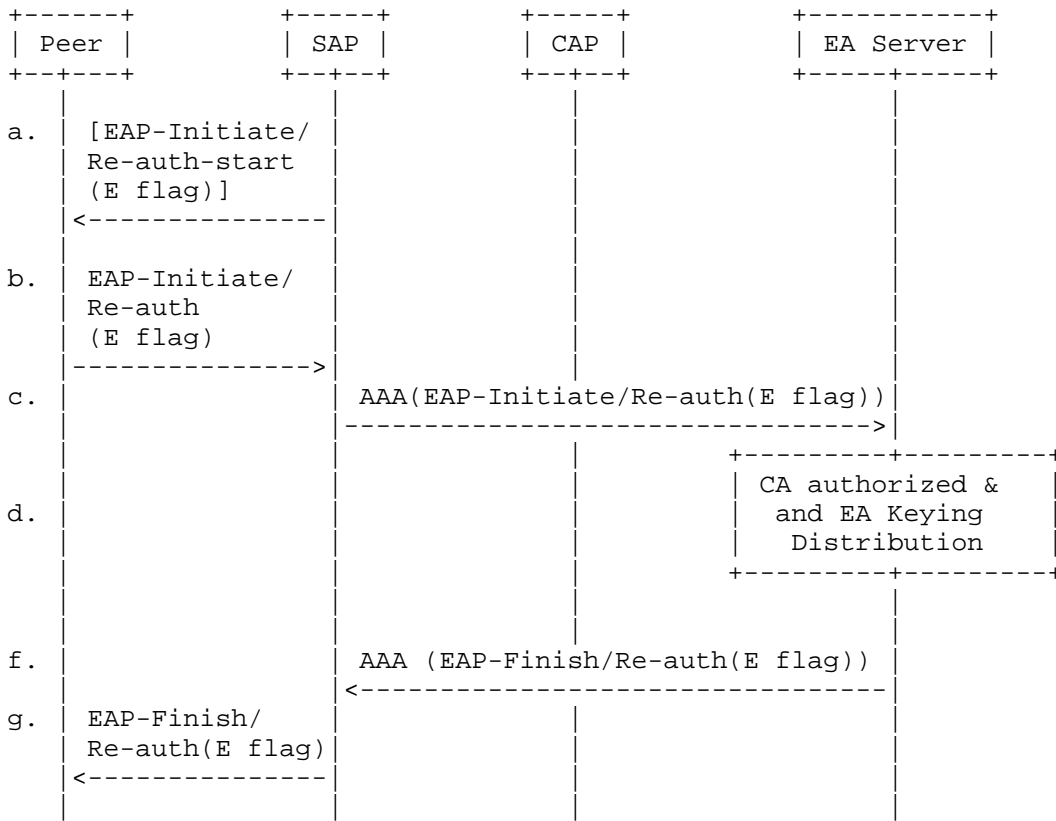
Peer

SAP

CAP

EA Server

a. [EAP-Initiate/ Re-auth-start (E flag)]

b. EAP-Initiate/ Re-auth (E flag)

c. AAA(EAP-Initiate/Re-auth(E flag))

d. CA authorized & and EA Keying Distribution

f. AAA (EAP-Finish/Re-auth(E flag))

g. EAP-Finish/ Re-auth(E flag)